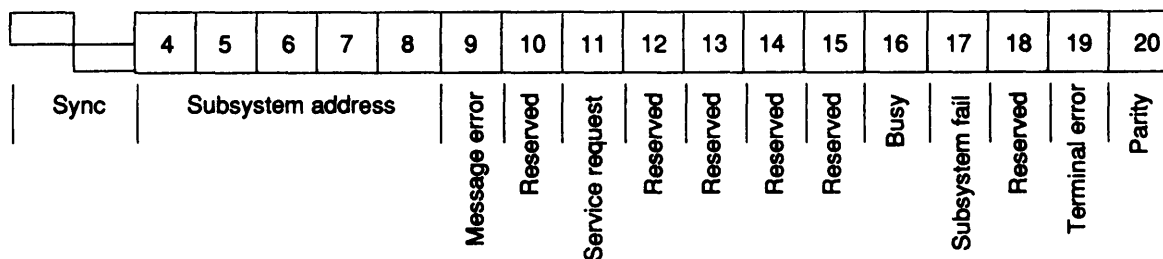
| | 4 | 5 | 6 | 7 | 8 | 9 | 10 | 11 | 12 | 13 | 14 | 15 | 16 | 17 | 18 | 19 | 20 |
|---|---|---|---|---|---|---|---|---|---|---|---|---|---|---|---|---|---|
| Sync | Subsystem address | | | | | Message error | Reserved | Service request | Reserved | Reserved | Reserved | Reserved | Busy | Subsystem fail | Reserved | Terminal error | Parity |